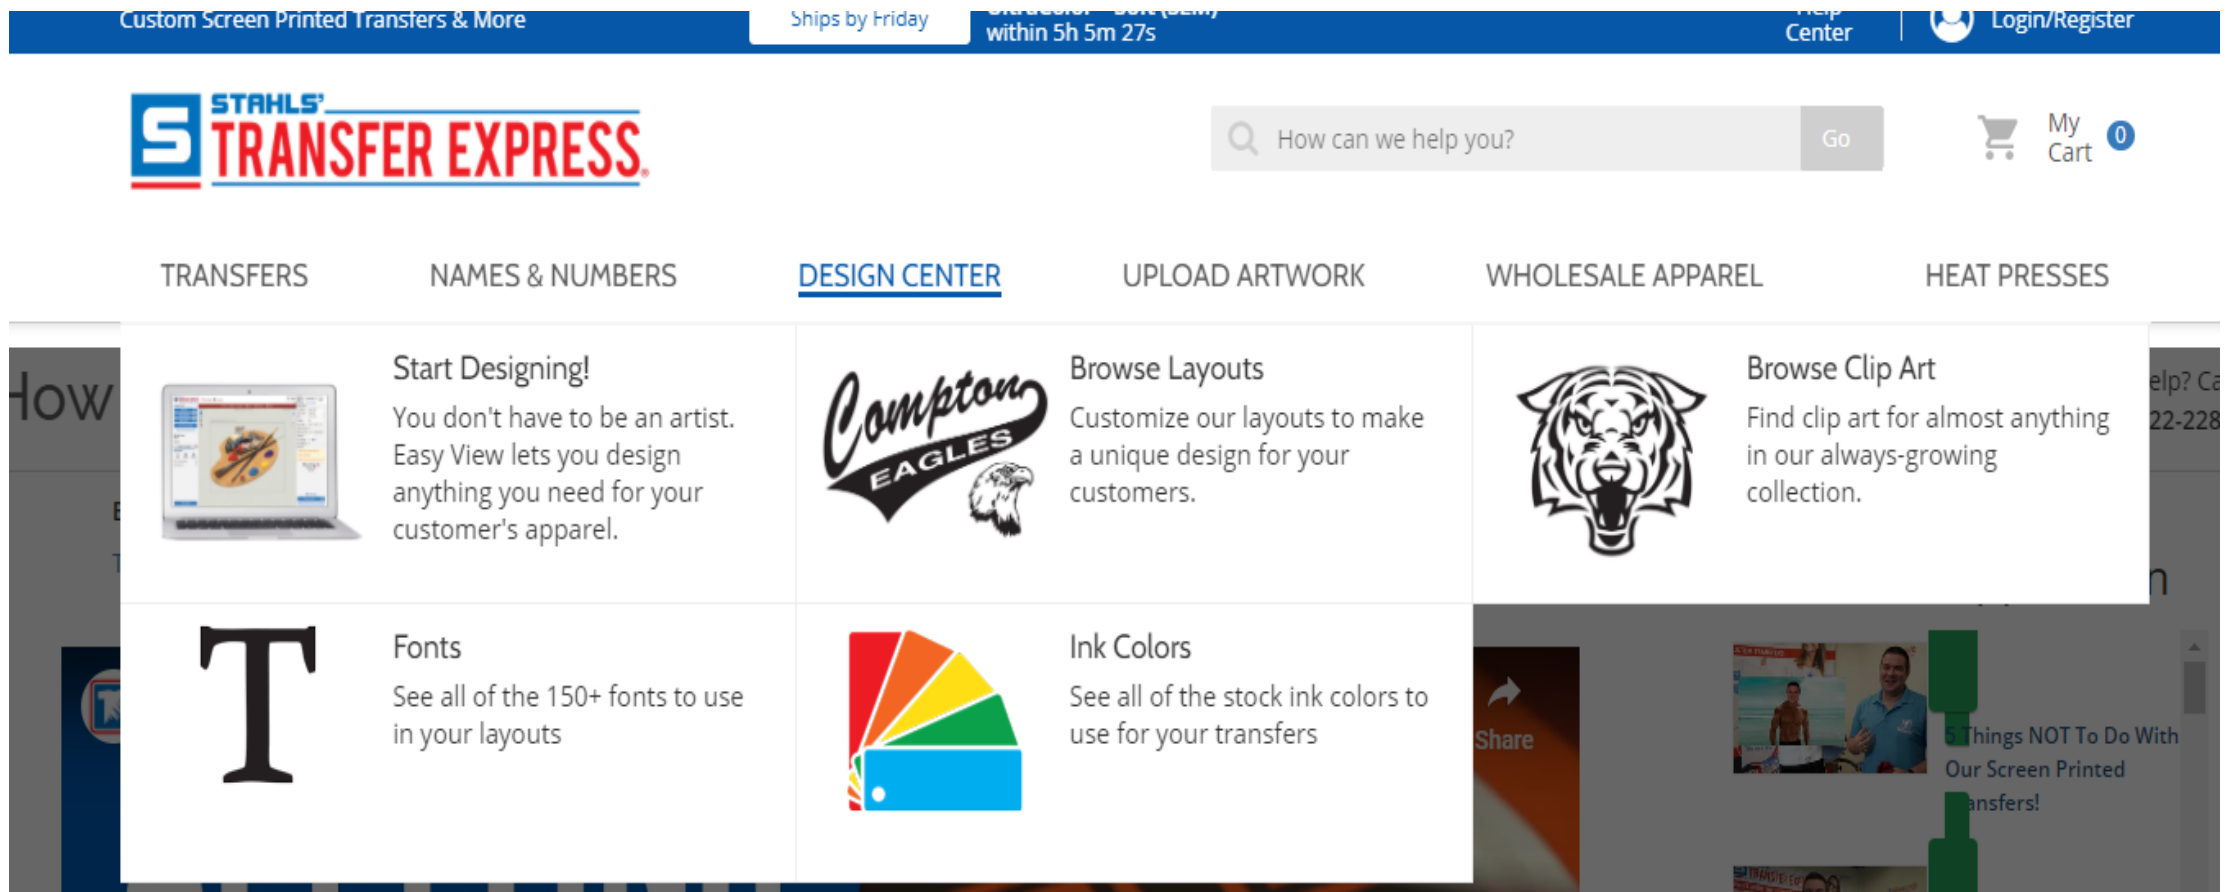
Custom Screen Printed Transfers & More

Ships by Friday

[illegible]
within 5h 5m 27s

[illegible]
Center

Login/Register

STAHLS' TRANSFER EXPRESS

How can we help you?

Go

My Cart 0

TRANSFERS

NAMES & NUMBERS

DESIGN CENTER

UPLOAD ARTWORK

WHOLESALE APPAREL

HEAT PRESSES

How

Start Designing!

You don't have to be an artist. Easy View lets you design anything you need for your customer's apparel.

Compton EAGLES

Browse Layouts

Customize our layouts to make a unique design for your customers.

Browse Clip Art

Find clip art for almost anything in our always-growing collection.

elp? Ca
22-228

Fonts

See all of the 150+ fonts to use in your layouts

Ink Colors

See all of the stock ink colors to use for your transfers

Share

5 Things NOT To Do With Our Screen Printed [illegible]ansfers!